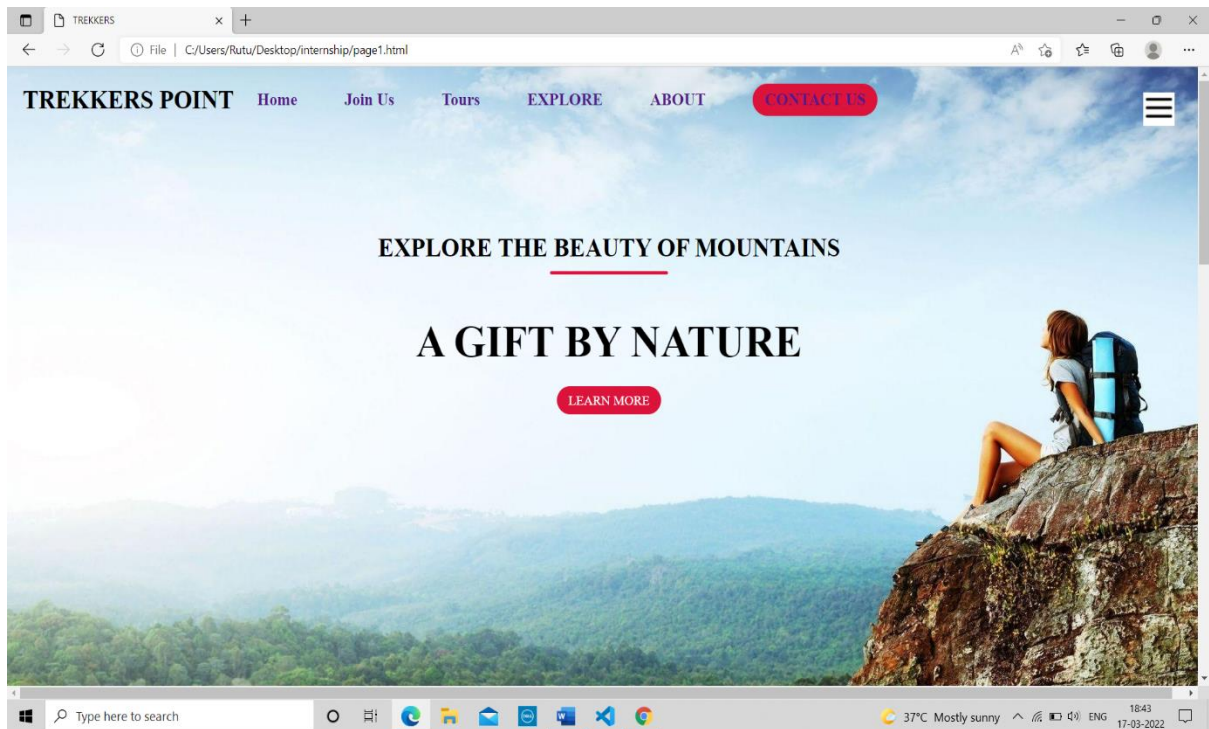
TREKKERS

File | C:/Users/Rutu/Desktop/internship/page1.html

TREKKERS POINT Home Join Us Tours EXPLORE ABOUT CONTACT US

EXPLORE THE BEAUTY OF MOUNTAINS

A GIFT BY NATURE

LEARN MORE

Type here to search

37°C Mostly sunny ENG 18:43 17-03-2022